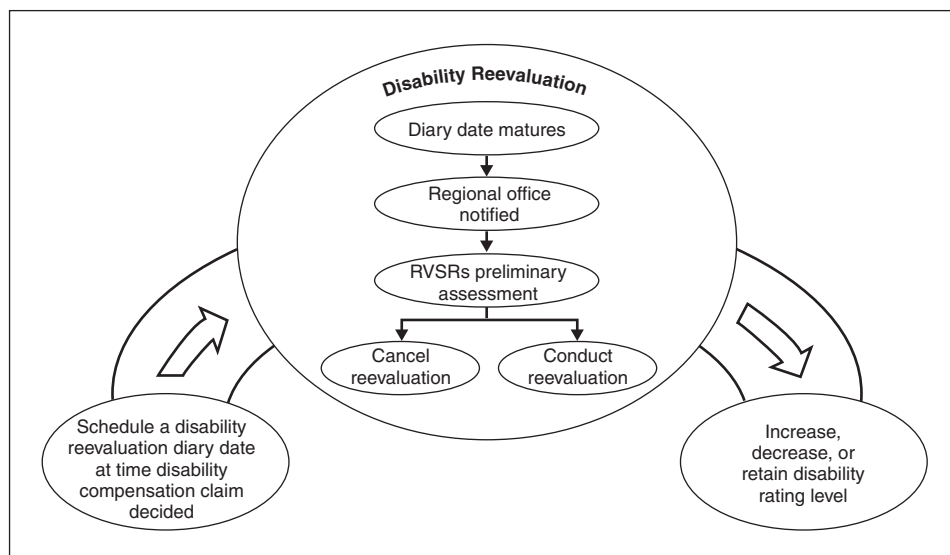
Disability Reevaluation

Diary date matures

Regional office notified

RVSRs preliminary assessment

Cancel reevaluation

Conduct reevaluation

Schedule a disability reevaluation diary date at time disability compensation claim decided

Increase, decrease, or retain disability rating level